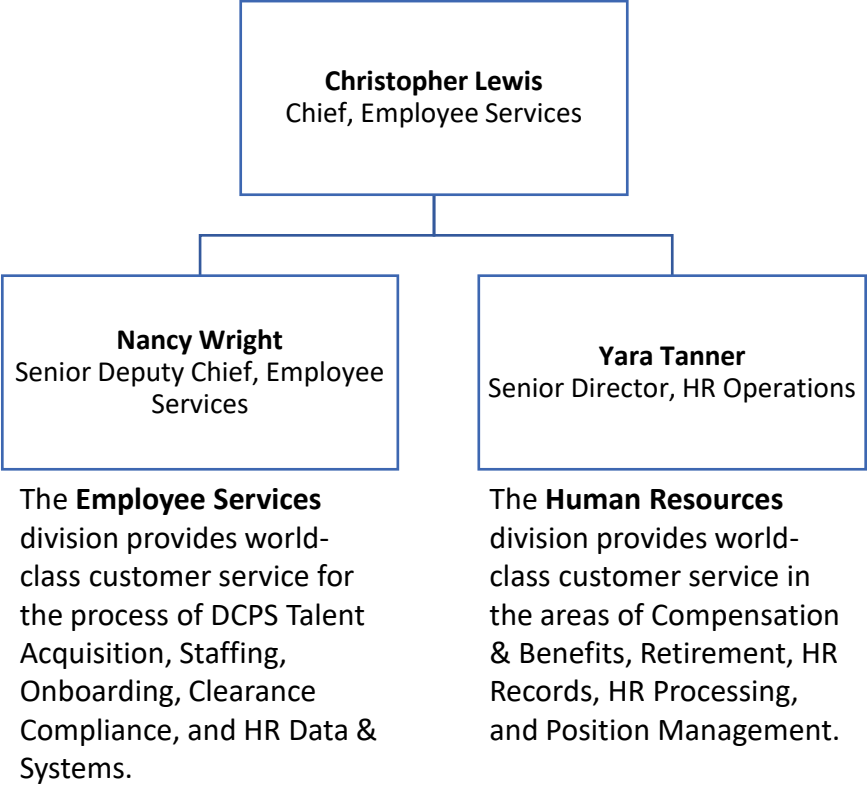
**Christopher Lewis**
Chief, Employee Services

**Nancy Wright**
Senior Deputy Chief, Employee Services

**Yara Tanner**
Senior Director, HR Operations

The **Employee Services** division provides world-class customer service for the process of DCPS Talent Acquisition, Staffing, Onboarding, Clearance Compliance, and HR Data & Systems.

The **Human Resources** division provides world-class customer service in the areas of Compensation & Benefits, Retirement, HR Records, HR Processing, and Position Management.